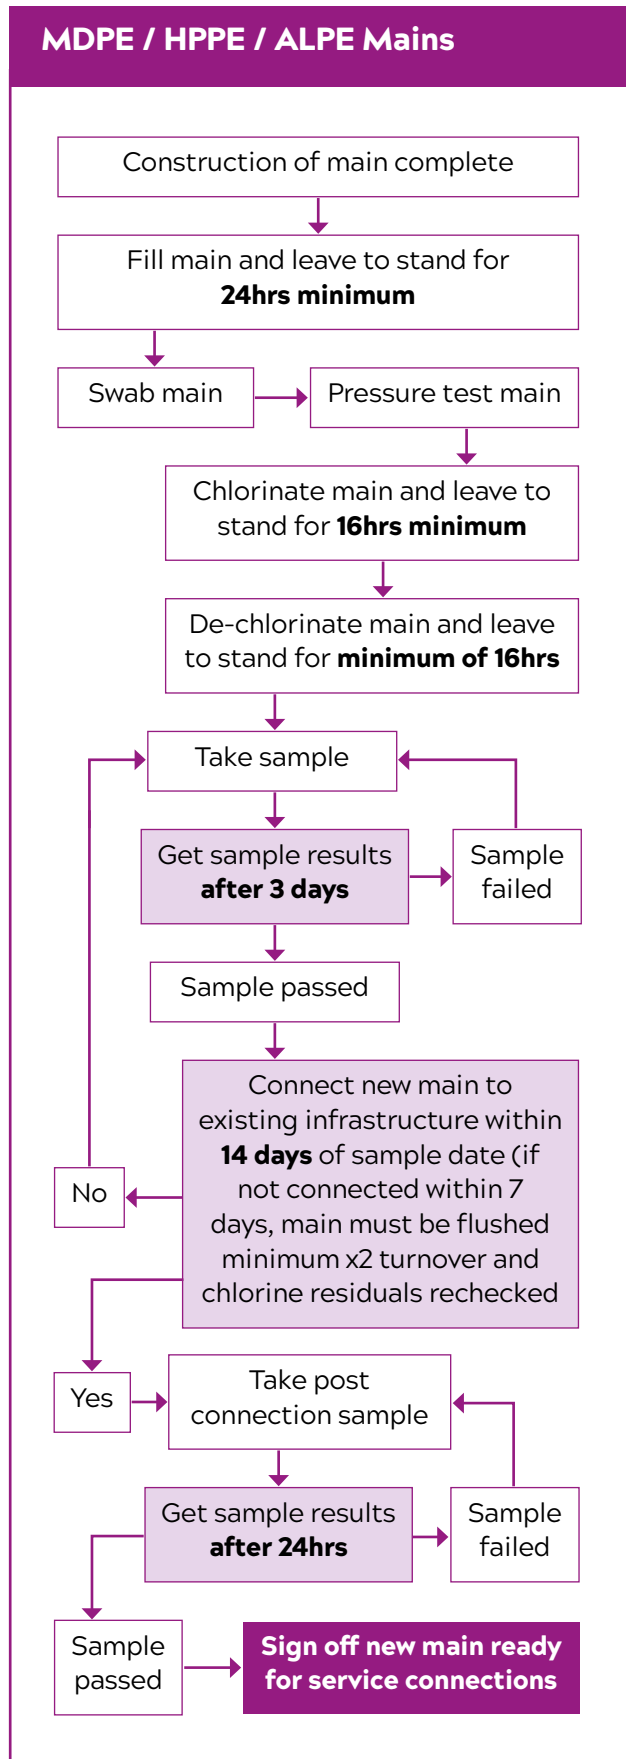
MDPE / HPPE / ALPE Mains

Construction of main complete

Fill main and leave to stand for **24hrs minimum**

Swab main

Pressure test main

Chlorinate main and leave to stand for **16hrs minimum**

De-chlorinate main and leave to stand for **minimum of 16hrs**

Take sample

Get sample results **after 3 days**

Sample failed

Sample passed

Connect new main to existing infrastructure within **14 days** of sample date (if not connected within 7 days, main must be flushed minimum x2 turnover and chlorine residuals rechecked

No

Yes

Take post connection sample

Get sample results **after 24hrs**

Sample failed

Sample passed

Sign off new main ready for service connections